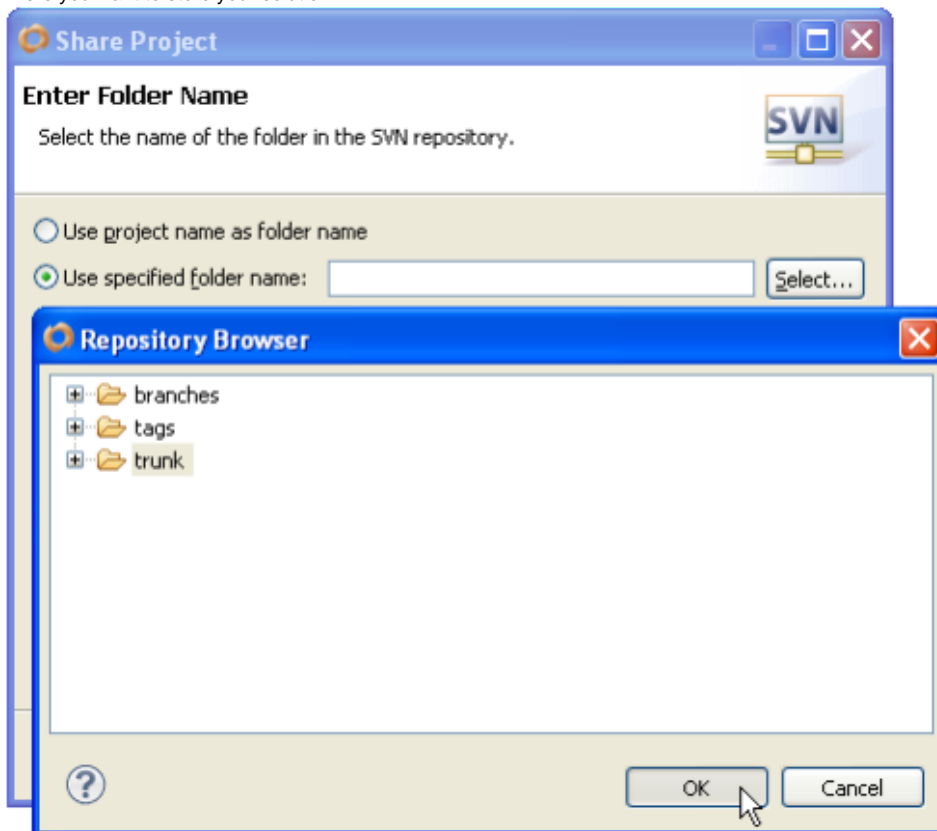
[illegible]

Share Project

Enter Folder Name

Select the name of the folder in the SVN repository.

SVN

Use project name as folder name

Use specified folder name:

Select...

Repository Browser

branches

tags

trunk

?

OK

Cancel